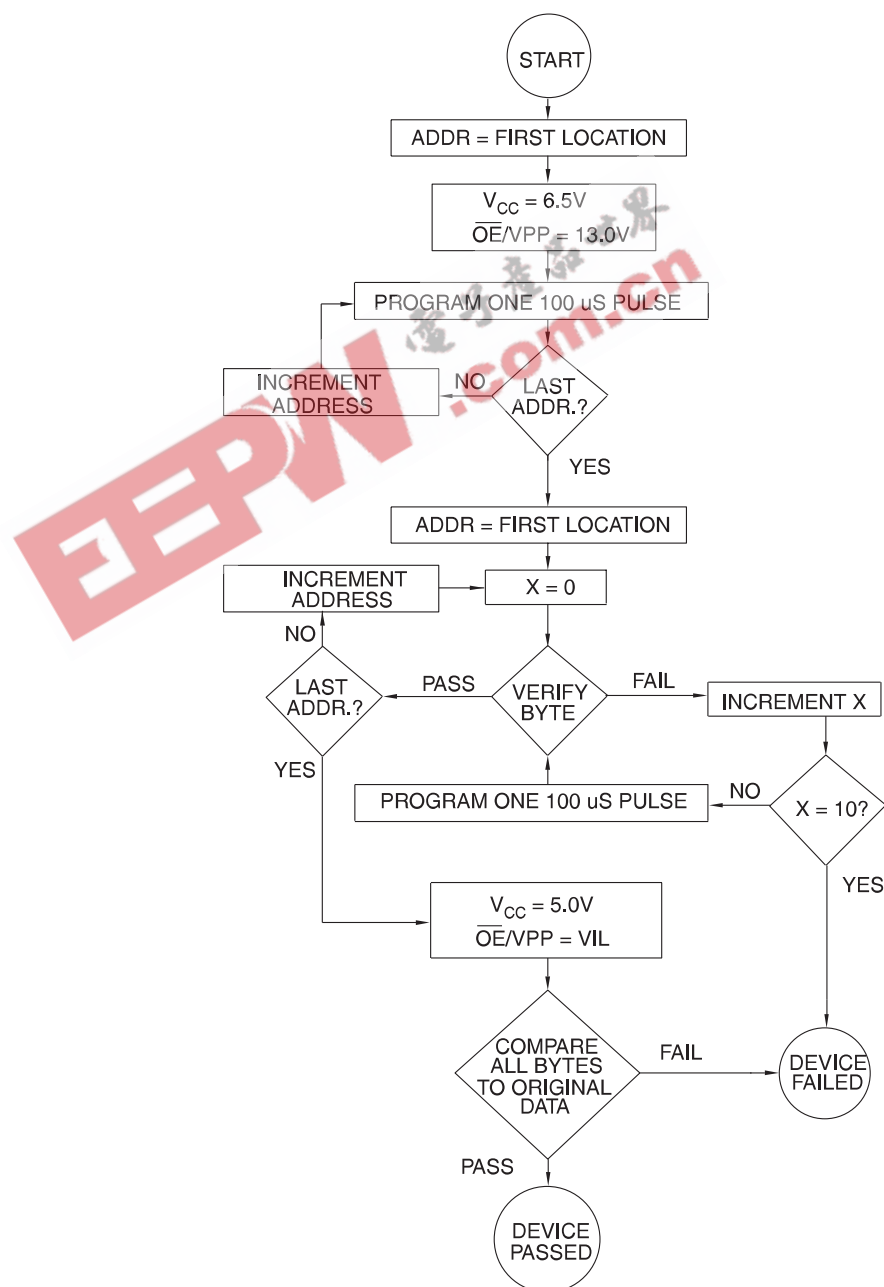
START

ADDR = FIRST LOCATION

$V_{CC}$ = 6.5V
$\overline{OE}$/VPP = 13.0V

PROGRAM ONE 100 uS PULSE

INCREMENT ADDRESS

NO

LAST ADDR.?

YES

ADDR = FIRST LOCATION

INCREMENT ADDRESS

X = 0

NO

LAST ADDR.?

PASS

VERIFY BYTE

FAIL

INCREMENT X

YES

PROGRAM ONE 100 uS PULSE

NO

X = 10?

YES

$V_{CC}$ = 5.0V
$\overline{OE}$/VPP = VIL

COMPARE ALL BYTES TO ORIGINAL DATA

FAIL

DEVICE FAILED

PASS

DEVICE PASSED

EEPW
电子产品世界
.com.cn